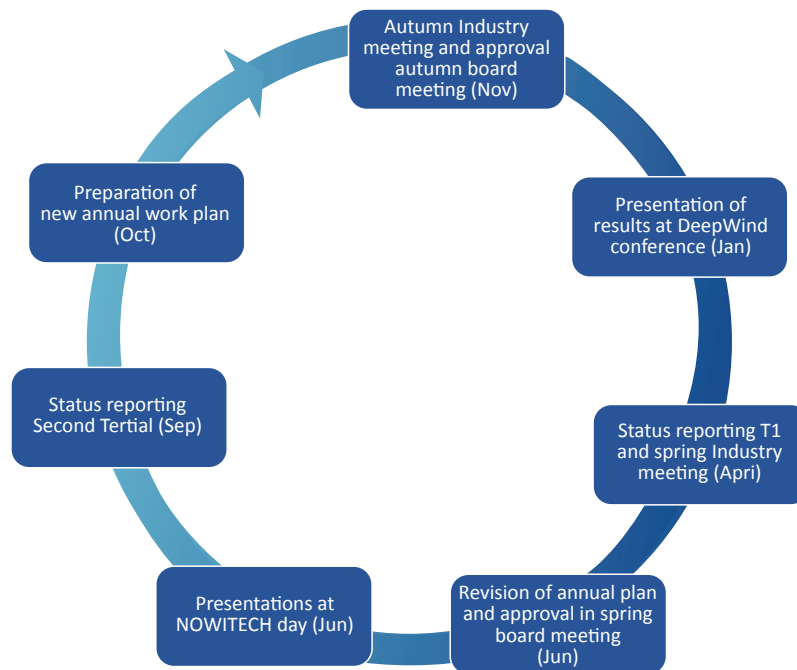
Autumn Industry meeting and approval autumn board meeting (Nov)

Presentation of results at DeepWind conference (Jan)

Status reporting T1 and spring Industry meeting (Apri)

Revision of annual plan and approval in spring board meeting (Jun)

Presentations at NOWITECH day (Jun)

Status reporting Second Tertial (Sep)

Preparation of new annual work plan (Oct)